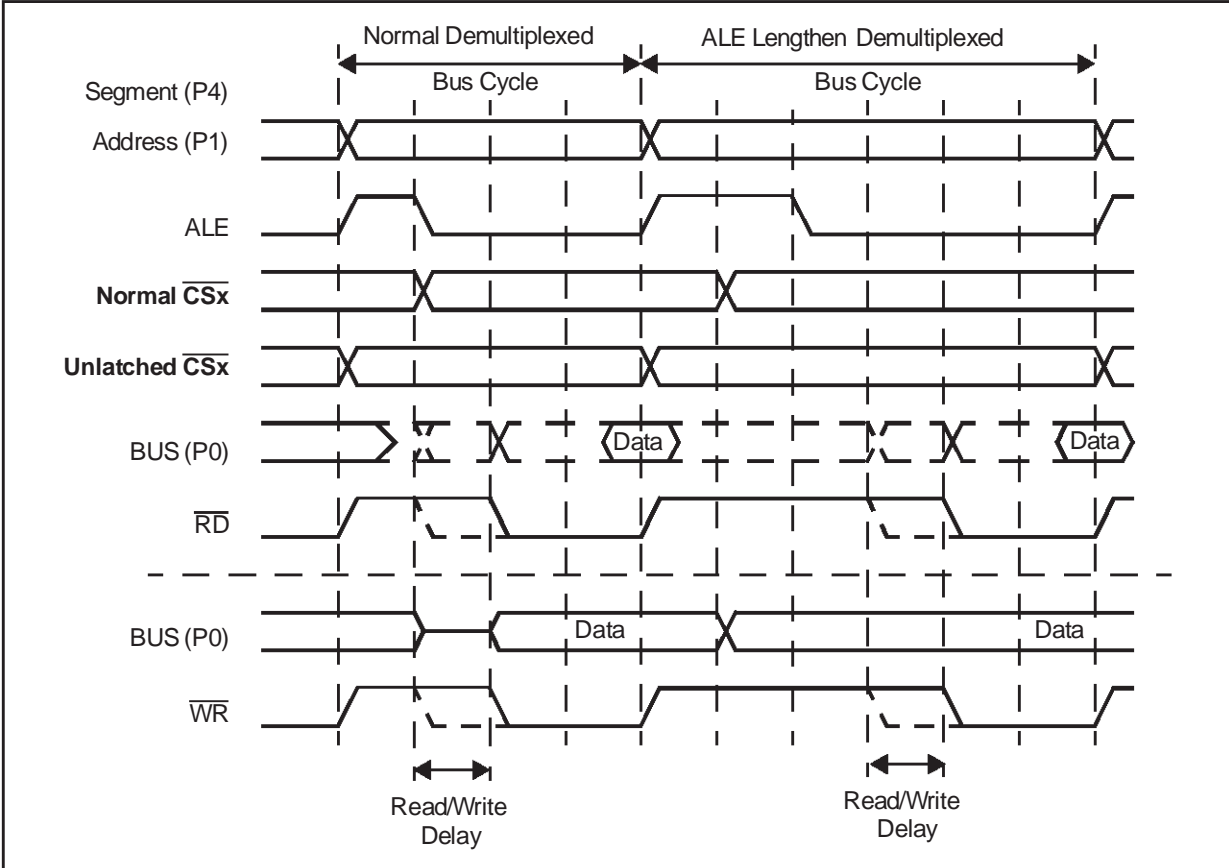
Normal Demultiplexed
Bus Cycle

ALE Lengthen Demultiplexed
Bus Cycle

Segment (P4)
Address (P1)

ALE

**Normal $\overline{CSx}$**

**Unlatched $\overline{CSx}$**

BUS (P0)
Data
Data

$\overline{RD}$

BUS (P0)
Data
Data

$\overline{WR}$

Read/Write Delay

Read/Write Delay